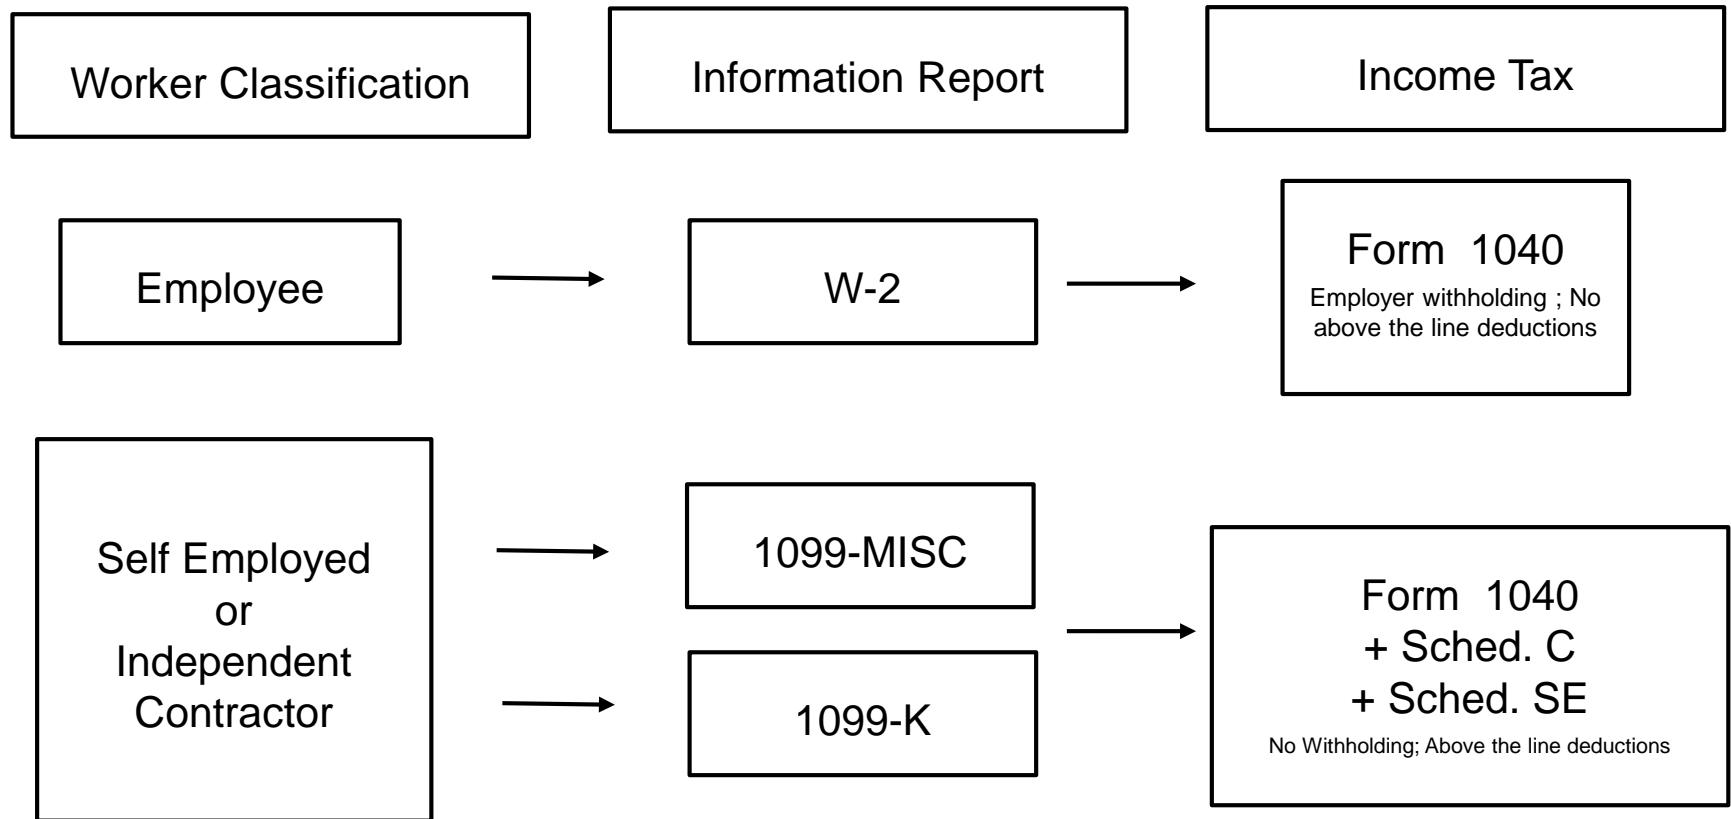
Worker Classification

Information Report

Income Tax

Employee

W-2

Form 1040
Employer withholding ; No above the line deductions

Self Employed
or
Independent
Contractor

1099-MISC

1099-K

Form 1040
+ Sched. C
+ Sched. SE
No Withholding; Above the line deductions